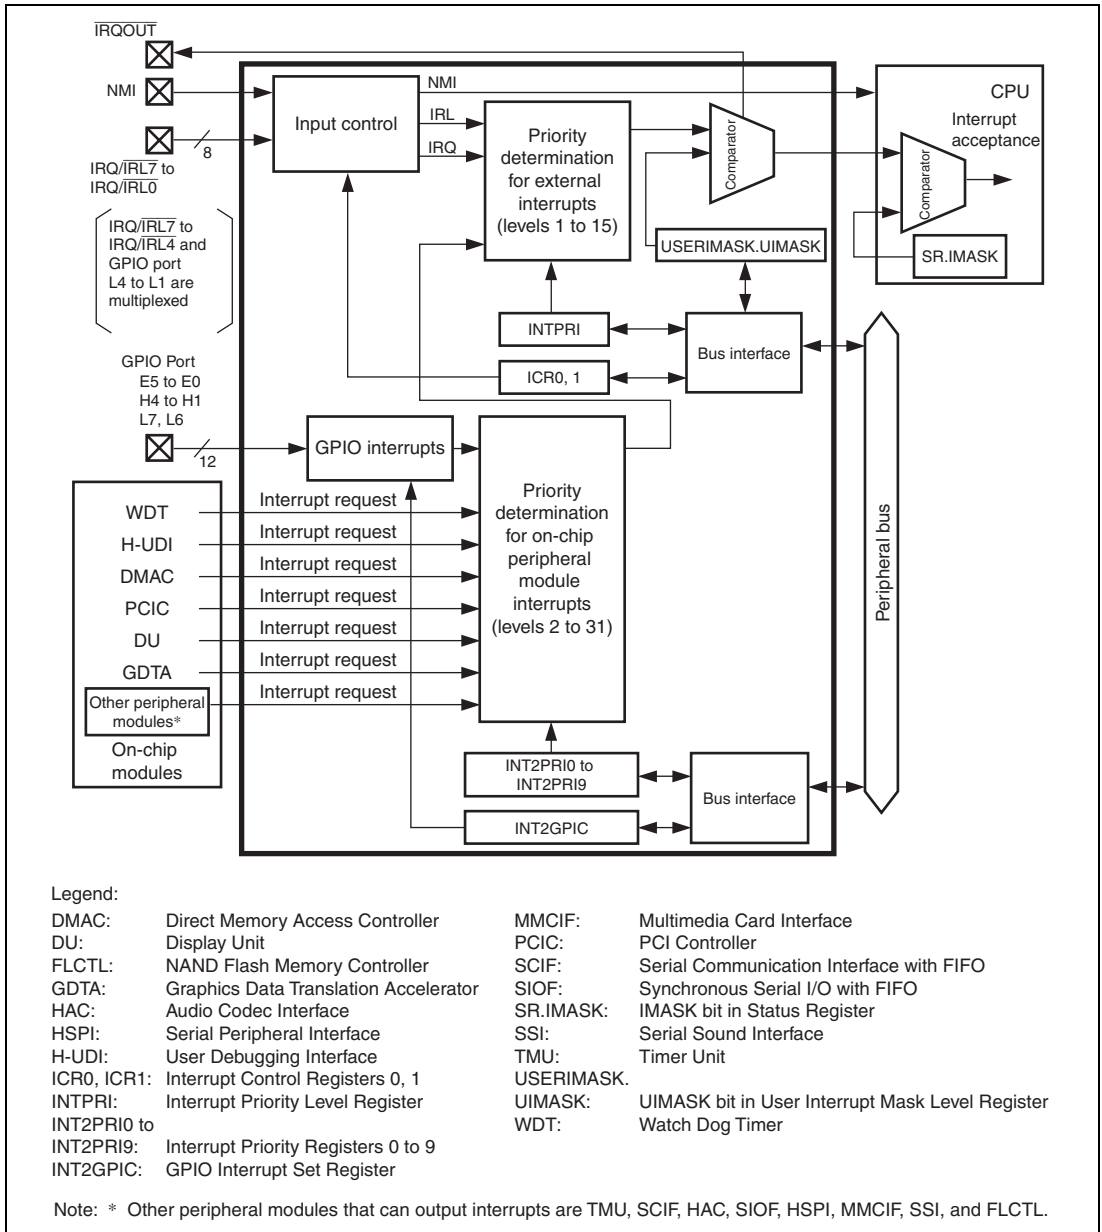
$\overline{\text{IRQOUT}}$

NMI

8

IRQ/$\overline{\text{IRL7}}$ to IRQ/$\overline{\text{IRL0}}$

IRQ/$\overline{\text{IRL7}}$ to IRQ/$\overline{\text{IRL4}}$ and GPIO port L4 to L1 are multiplexed

GPIO Port E5 to E0 H4 to H1 L7, L6

12

NMI

Input control

IRL

IRQ

Priority determination for external interrupts (levels 1 to 15)

Comparator

USERIMASK.UIMASK

CPU

Interrupt acceptance

Comparator

SR.IMASK

INTPRI

ICR0, 1

Bus interface

GPIO interrupts

Priority determination for on-chip peripheral module interrupts (levels 2 to 31)

Peripheral bus

WDT

H-UDI

DMAC

PCIC

DU

GDTA

Other peripheral modules*

On-chip modules

Interrupt request

Interrupt request

Interrupt request

Interrupt request

Interrupt request

Interrupt request

Interrupt request

INT2PRI0 to INT2PRI9

INT2GPIC

Bus interface

Legend:

DMAC: Direct Memory Access Controller
DU: Display Unit
FLCTL: NAND Flash Memory Controller
GDTA: Graphics Data Translation Accelerator
HAC: Audio Codec Interface
HSPI: Serial Peripheral Interface
H-UDI: User Debugging Interface
ICR0, ICR1: Interrupt Control Registers 0, 1
INTPRI: Interrupt Priority Level Register
INT2PRI0 to INT2PRI9: Interrupt Priority Registers 0 to 9
INT2GPIC: GPIO Interrupt Set Register

MMCIF: Multimedia Card Interface
PCIC: PCI Controller
SCIF: Serial Communication Interface with FIFO
SIOF: Synchronous Serial I/O with FIFO
SR.IMASK: IMASK bit in Status Register
SSI: Serial Sound Interface
TMU: Timer Unit
USERIMASK. UIMASK: UIMASK bit in User Interrupt Mask Level Register
WDT: Watch Dog Timer

Note: * Other peripheral modules that can output interrupts are TMU, SCIF, HAC, SIOF, HSPI, MMCIF, SSI, and FLCTL.